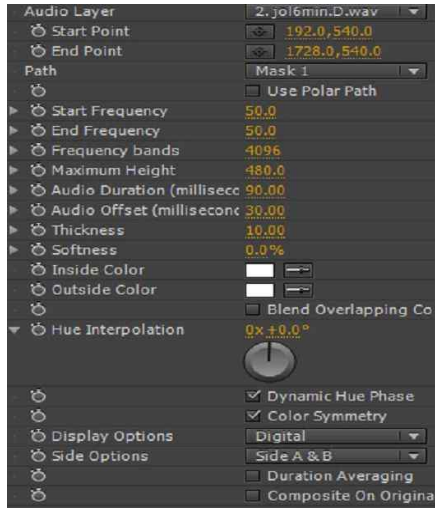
Audio Layer | 2. jol6min.D.wav
Start Point | 192.0,540.0
End Point | 1728.0,540.0
Path | Mask 1
Use Polar Path
Start Frequency | 50.0
End Frequency | 50.0
Frequency bands | 4096
Maximum Height | 480.0
Audio Duration (millisecc | 90.00
Audio Offset (millisecond | 30.00
Thickness | 10.00
Softness | 0.0%
Inside Color
Outside Color
Blend Overlapping Co
Hue Interpolation | 0x +0.0°
Dynamic Hue Phase
Color Symmetry
Display Options | Digital
Side Options | Side A & B
Duration Averaging
Composite On Origina